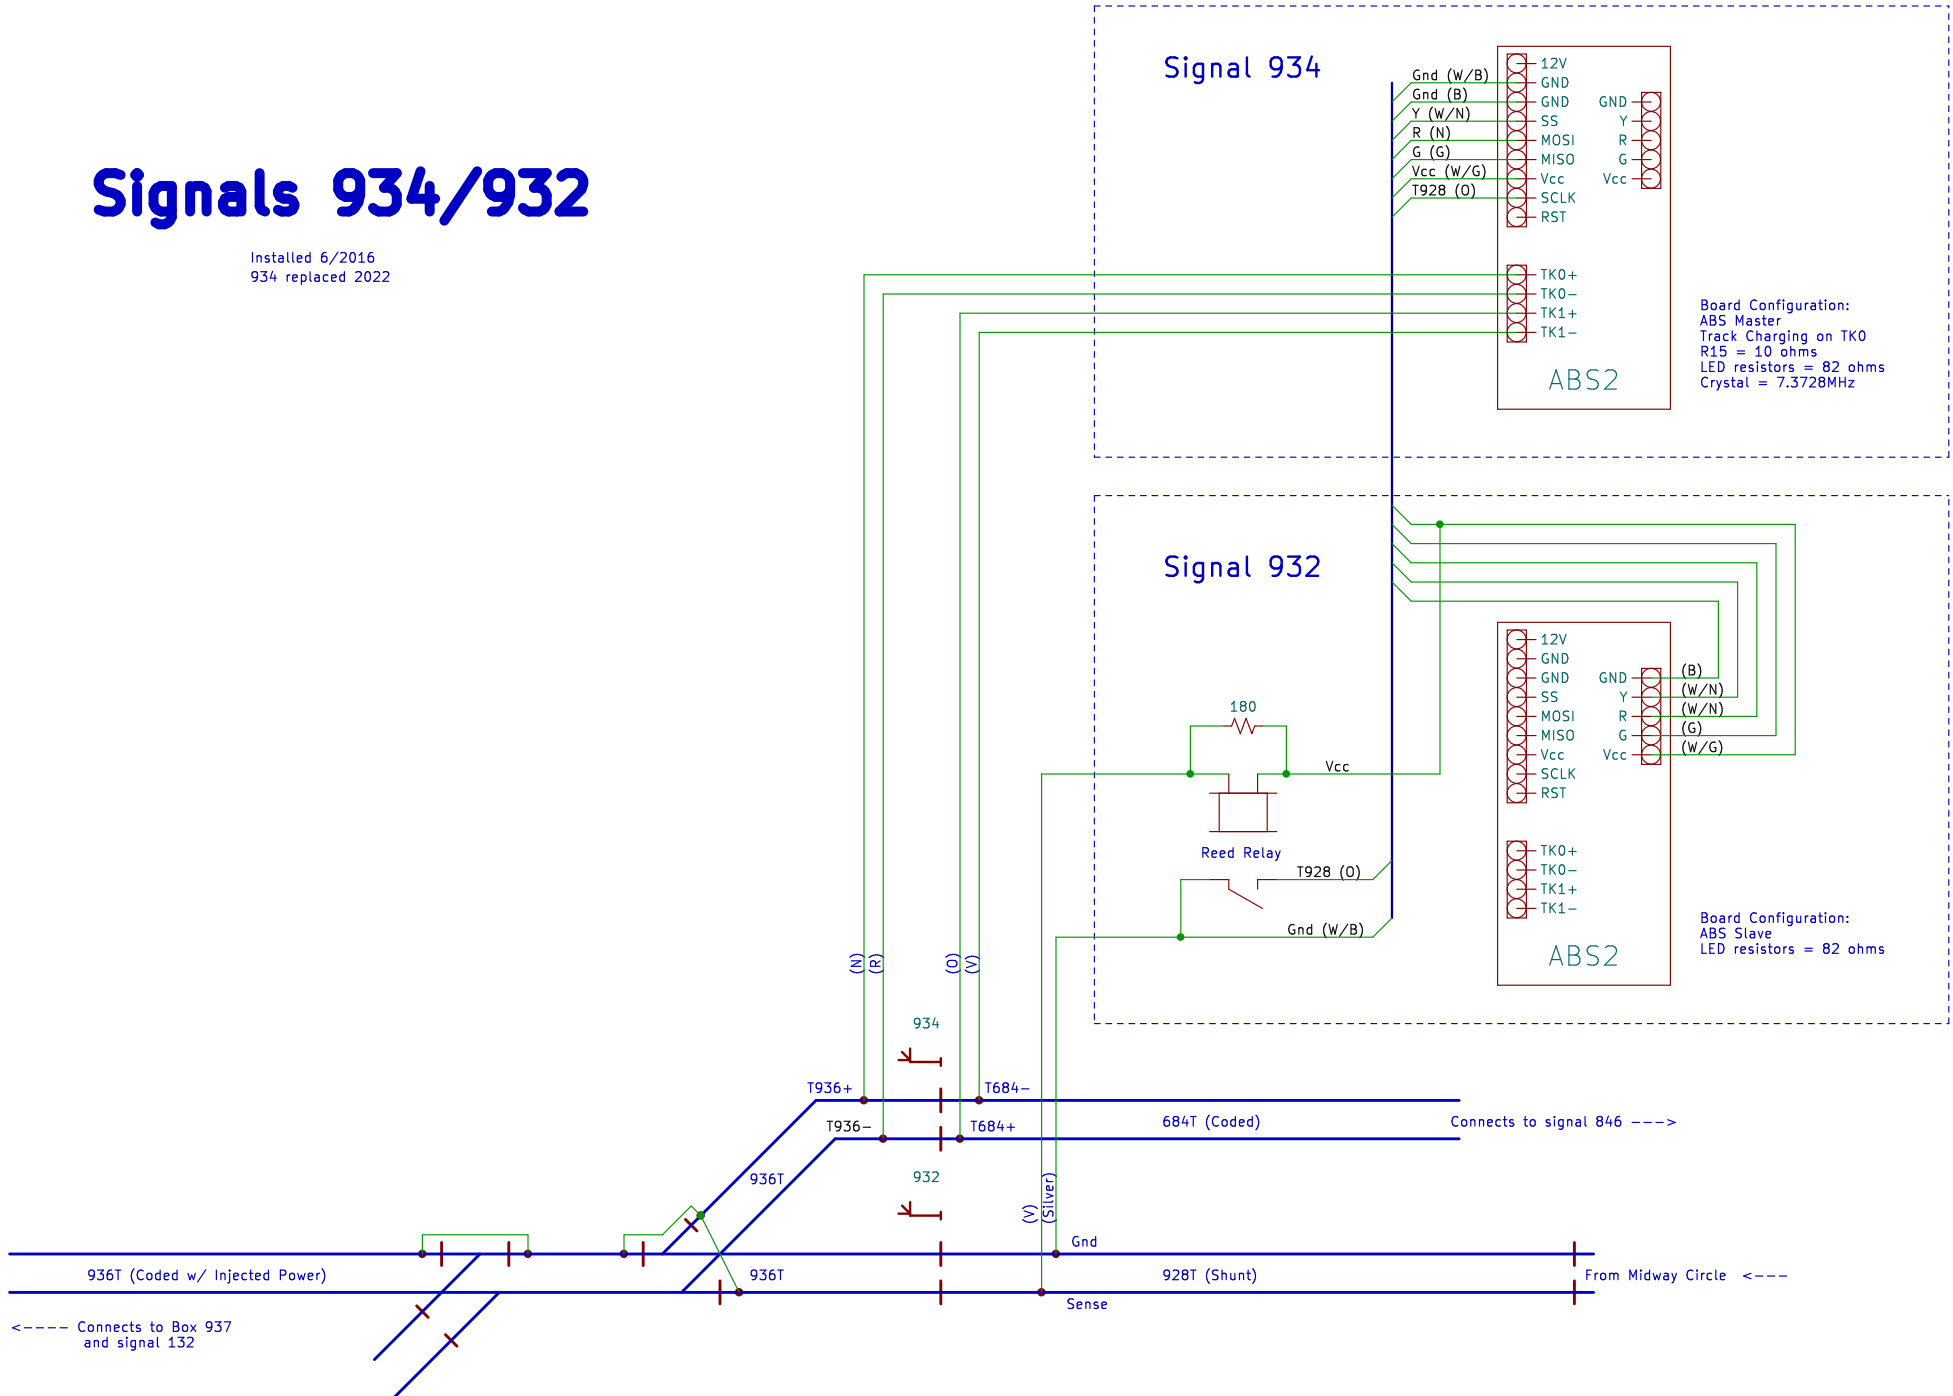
Signals 934/932

Installed 6/2016
934 replaced 2022

Signal 934

Gnd (W/B)
Gnd (B)
Y (W/N)
R (N)
G (G)
Vcc (W/G)
T928 (O)

12V
GND
GND
SS
MOSI
MISO
Vcc
SCLK
RST

GND
Y
R
G
Vcc

TK0+
TK0−
TK1+
TK1−

ABS2

Board Configuration:
ABS Master
Track Charging on TK0
R15 = 10 ohms
LED resistors = 82 ohms
Crystal = 7.3728MHz

Signal 932

12V
GND
GND
SS
MOSI
MISO
Vcc
SCLK
RST

GND
Y
R
G
Vcc

(B)
(W/N)
(W/N)
(G)
(W/G)

180
Vcc
Reed Relay
T928 (O)
Gnd (W/B)

TK0+
TK0−
TK1+
TK1−

ABS2

Board Configuration:
ABS Slave
LED resistors = 82 ohms

(N) (R) (O) (V)

934
T936+
T684−
T936−
T684+
684T (Coded)
Connects to signal 846 --->
936T
932
(V) (Silver)
Gnd
936T (Coded w/ Injected Power)
936T
928T (Shunt)
From Midway Circle <---
Sense
<---- Connects to Box 937
and signal 132